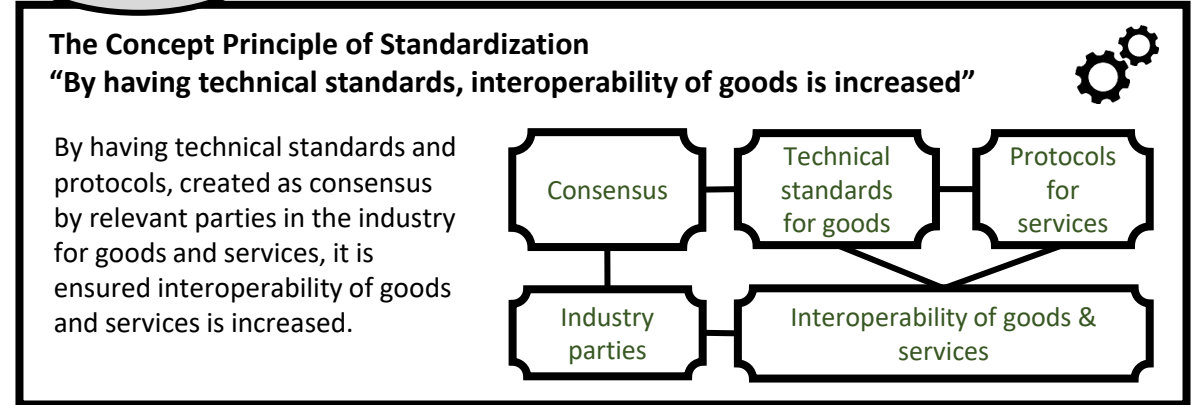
The Concept Principle of Standardization
“By having technical standards, interoperability of goods is increased”

By having technical standards and protocols, created as consensus by relevant parties in the industry for goods and services, it is ensured interoperability of goods and services is increased.

Consensus

Technical standards for goods

Protocols for services

Industry parties

Interoperability of goods & services